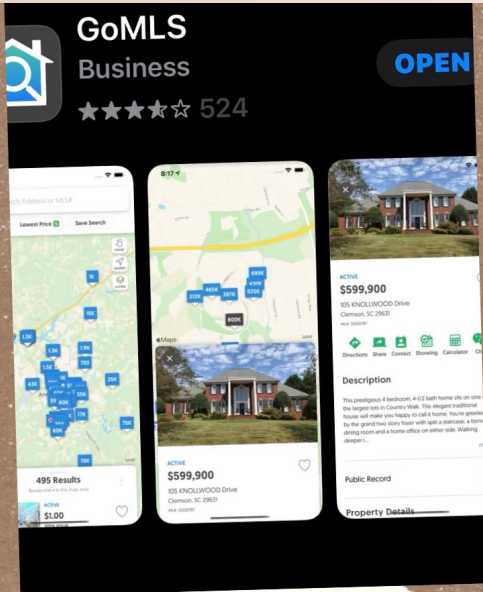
GoMLS
Business
524
OPEN

rch Address or MLS#
Lowest Price
Save Search
1K
15K
1.1K
1.1K
1.5K
75K
35K
45K
60K
17K
75K
70K
495 Results
ACTIVE
$1.00

8:17
Maps
69K
475K
525K
465K
397K
312K
600K
ACTIVE
$599,900
105 KNOLLWOOD Drive
Clemson, SC 29631

ACTIVE
$599,900
105 KNOLLWOOD Drive
Clemson, SC 29631
Directions
Share
Contact
Showing
Calculator
Description
This prestigious 4 bedroom, 4-1/2 bath home sits on one of the largest lots in Country Walk. This elegant traditional house will make you happy to call it home. You're greeted by the grand two story foyer with split a staircase, a formal dining room and a home office on either side. Walking deeper (...
Public Record
Property Details